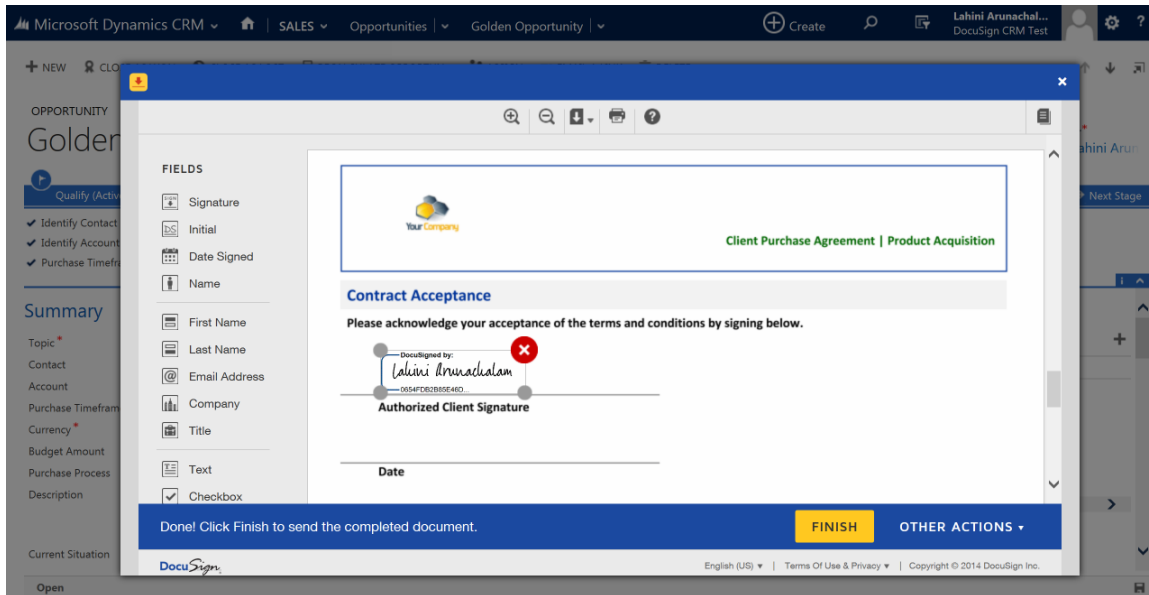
Microsoft Dynamics CRM | SALES | Opportunities | Golden Opportunity | Create | Lahini Arunachal... DocuSign CRM Test

+ NEW CLO

OPPORTUNITY
Golden

Qualify (Activ

✔ Identify Contact
✔ Identify Account
✔ Purchase Timefr

Summary

Topic*
Contact
Account
Purchase Timefram
Currency*
Budget Amount
Purchase Process
Description

Current Situation

Open

ahini Aru

Next Stage

FIELDS

Signature
Initial
Date Signed
Name
First Name
Last Name
Email Address
Company
Title
Text
Checkbox

YourCompany

Client Purchase Agreement | Product Acquisition

Contract Acceptance

Please acknowledge your acceptance of the terms and conditions by signing below.

DocuSigned by:
Lahini Arunachalam
0654FDB2B85E46D...

Authorized Client Signature

Date

Done! Click Finish to send the completed document.

FINISH

OTHER ACTIONS ▾

DocuSign

English (US) ▾ | Terms Of Use & Privacy ▾ | Copyright © 2014 DocuSign Inc.